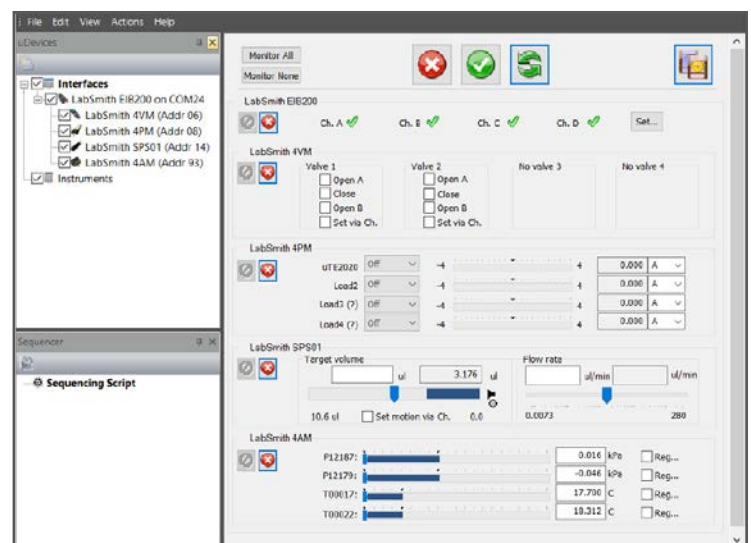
File Edit View Actions Help

uDevices

Interfaces
LabSmith EIB200 on COM24
LabSmith 4VM (Addr 06)
LabSmith 4PM (Addr 08)
LabSmith SPS01 (Addr 14)
LabSmith 4AM (Addr 93)
Instruments

Sequencer

Sequencing Script

Monitor All
Monitor None

LabSmith EIB200
Ch. A Ch. B Ch. C Ch. D Set...

LabSmith 4VM
Valve 1
Open A
Close
Open B
Set via Ch.
Valve 2
Open A
Close
Open B
Set via Ch.
No valve 3
No valve 4

LabSmith 4PM
uTE2020 Off -4 4 0.000 A
Load2 Off -4 4 0.000 A
Load3 (?) Off -4 4 0.000 A
Load4 (?) Off -4 4 0.000 A

LabSmith SPS01
Target volume
ul 3.176 ul
10.6 ul Set motion via Ch. 0.0
Flow rate
ul/min ul/min
0.0073 280

LabSmith 4AM
P12187: 0.016 kPa Reg...
P12179: -0.046 kPa Reg...
T00017: 17.790 C Reg...
T00022: 18.312 C Reg...